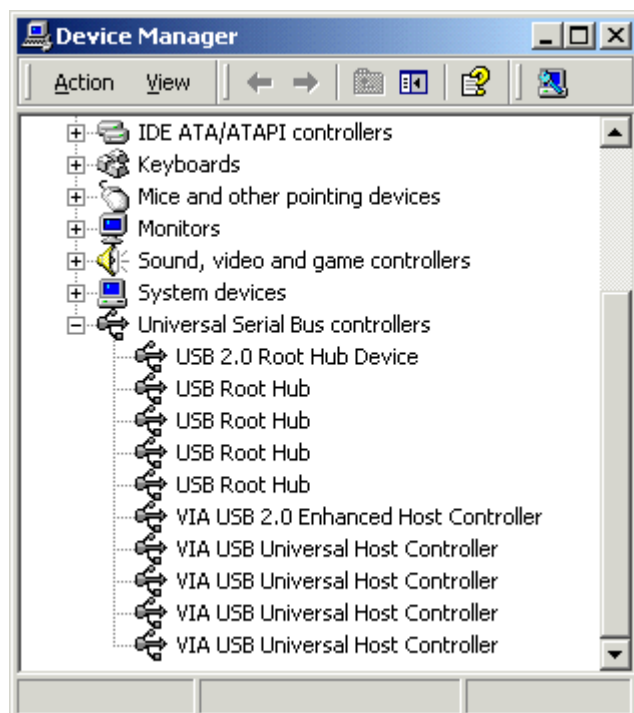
Device Manager

Action View

IDE ATA/ATAPI controllers
Keyboards
Mice and other pointing devices
Monitors
Sound, video and game controllers
System devices
Universal Serial Bus controllers
USB 2.0 Root Hub Device
USB Root Hub
USB Root Hub
USB Root Hub
USB Root Hub
VIA USB 2.0 Enhanced Host Controller
VIA USB Universal Host Controller
VIA USB Universal Host Controller
VIA USB Universal Host Controller
VIA USB Universal Host Controller